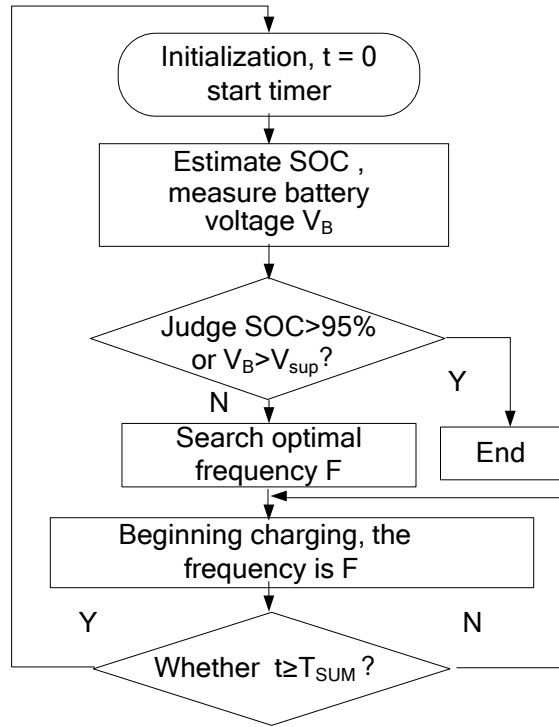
Initialization, t = 0
start timer

Estimate SOC , measure battery voltage $V_B$

Judge SOC>95% or $V_B$>$V_{sup}$?

Y

N

Search optimal frequency F

End

Beginning charging, the frequency is F

Y

N

Whether $t \geq T_{SUM}$?